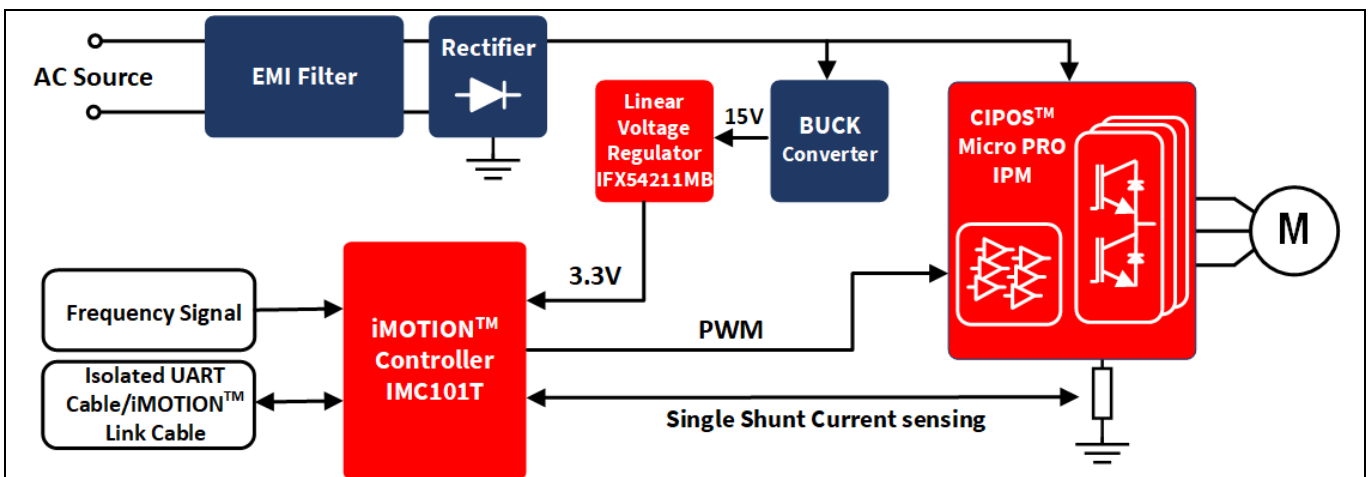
AC Source

EMI Filter

Rectifier

Linear Voltage Regulator IFX54211MB

15V

BUCK Converter

CIPOS$^{TM}$ Micro PRO IPM

M

3.3V

Frequency Signal

iMOTION$^{TM}$ Controller IMC101T

PWM

Isolated UART Cable/iMOTION$^{TM}$ Link Cable

Single Shunt Current sensing